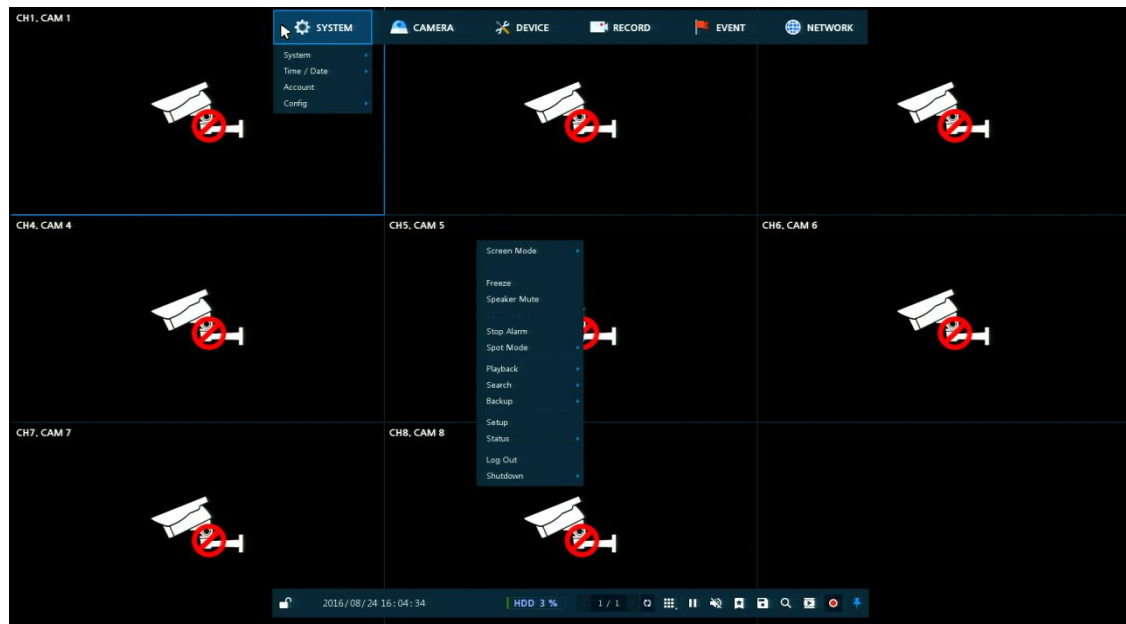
CH1, CAM 1

SYSTEM CAMERA DEVICE RECORD EVENT NETWORK

System
Time / Date
Account
Config

CH4, CAM 4

CH5, CAM 5

CH6, CAM 6

Screen Mode
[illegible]
Freeze
Speaker Mute
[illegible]
Stop Alarm
Spot Mode
Playback
Search
Backup
Setup
Status
Log Out
Shutdown

CH7, CAM 7

CH8, CAM 8

2016/08/24 16:04:34 HDD 3 % 1 / 1